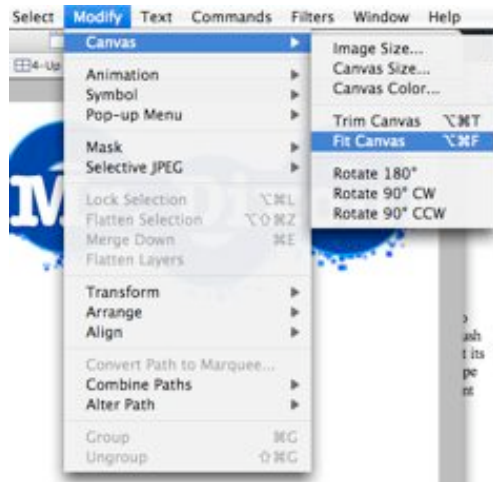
Select Modify Text Commands Filters Window Help

4-Up

Canvas
Animation
Symbol
Pop-up Menu
Mask
Selective JPEG
Lock Selection ⌥⌘L
Flatten Selection ⌥⇧⌘Z
Merge Down ⌘E
Flatten Layers
Transform
Arrange
Align
Convert Path to Marquee...
Combine Paths
Alter Path
Group ⌘G
Ungroup ⇧⌘G

Image Size...
Canvas Size...
Canvas Color...
Trim Canvas ⌥⌘T
Fit Canvas ⌥⌘F
Rotate 180°
Rotate 90° CW
Rotate 90° CCW

o
ash
t its
pe
nt